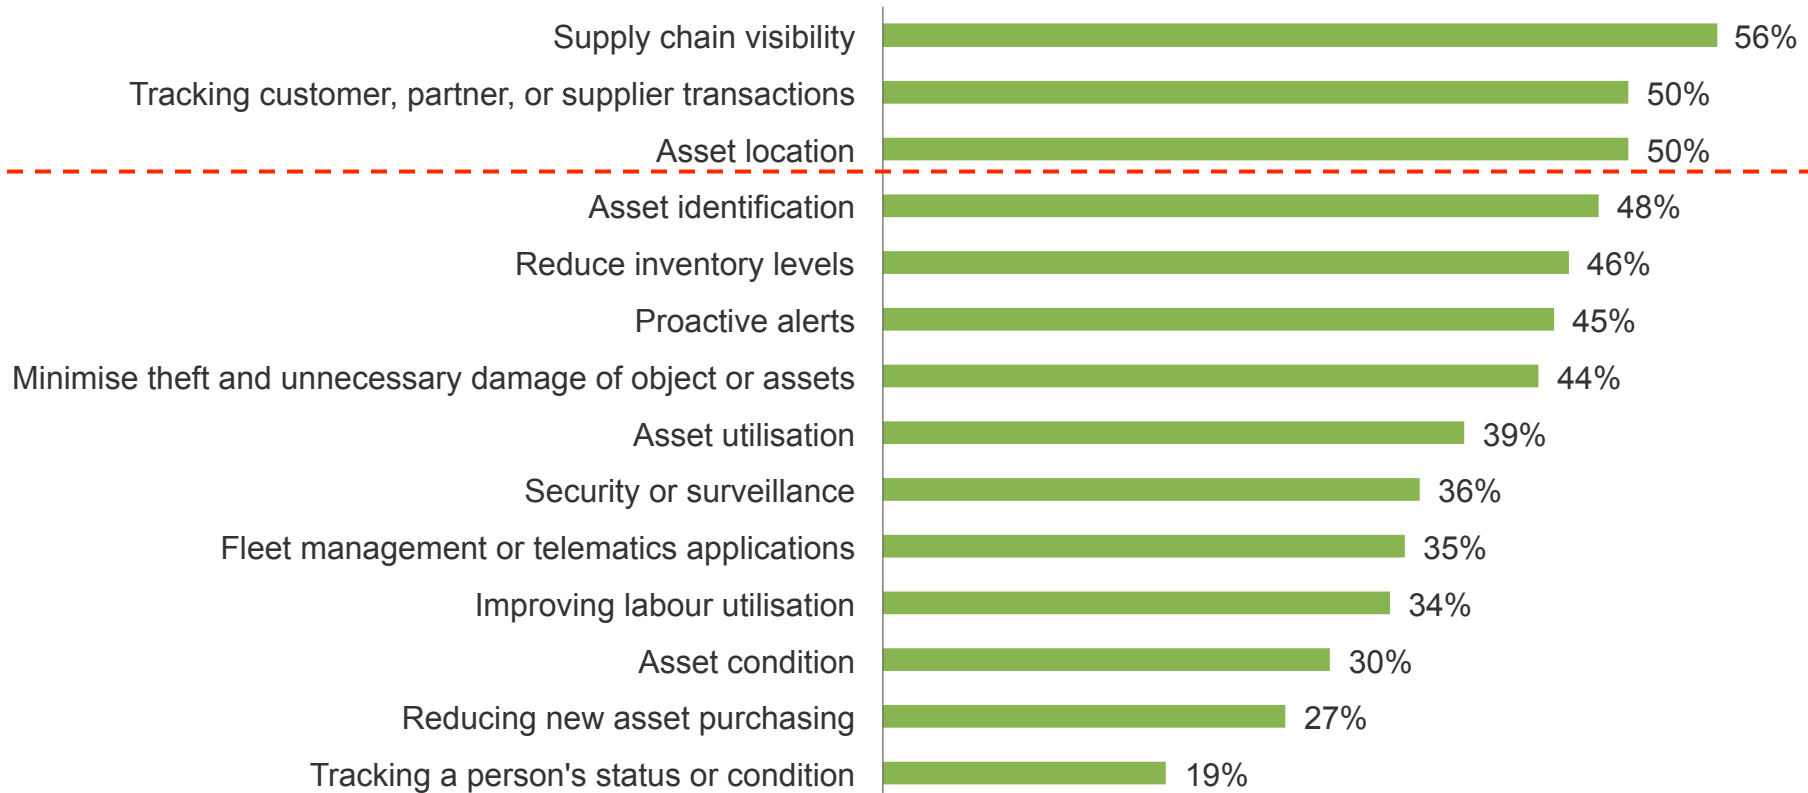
| | |
|---|---|
| Supply chain visibility | 56% |
| Tracking customer, partner, or supplier transactions | 50% |
| Asset location | 50% |
| Asset identification | 48% |
| Reduce inventory levels | 46% |
| Proactive alerts | 45% |
| Minimise theft and unnecessary damage of object or assets | 44% |
| Asset utilisation | 39% |
| Security or surveillance | 36% |
| Fleet management or telematics applications | 35% |
| Improving labour utilisation | 34% |
| Asset condition | 30% |
| Reducing new asset purchasing | 27% |
| Tracking a person's status or condition | 19% |